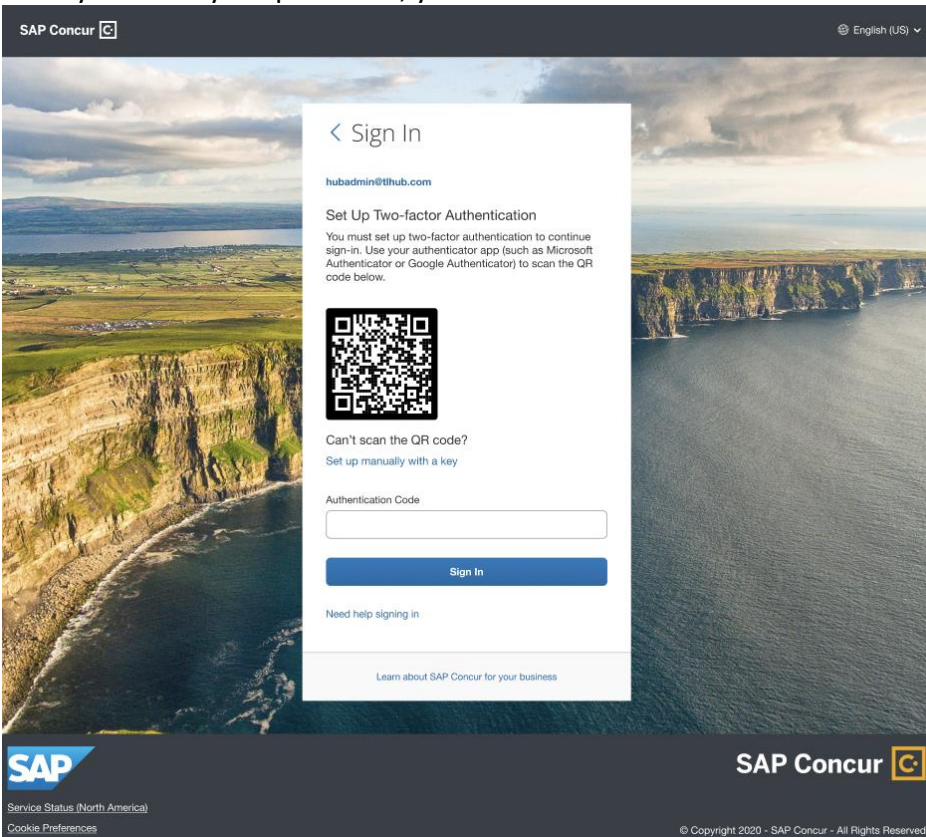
SAP Concur C

English (US)

< Sign In

hubadmin@tlhub.com

Set Up Two-factor Authentication

You must set up two-factor authentication to continue sign-in. Use your authenticator app (such as Microsoft Authenticator or Google Authenticator) to scan the QR code below.

Can't scan the QR code?

Set up manually with a key

Authentication Code

Sign In

Need help signing in

Learn about SAP Concur for your business

SAP

SAP Concur C

Service Status (North America)

Cookie Preferences

© Copyright 2020 - SAP Concur - All Rights Reserved